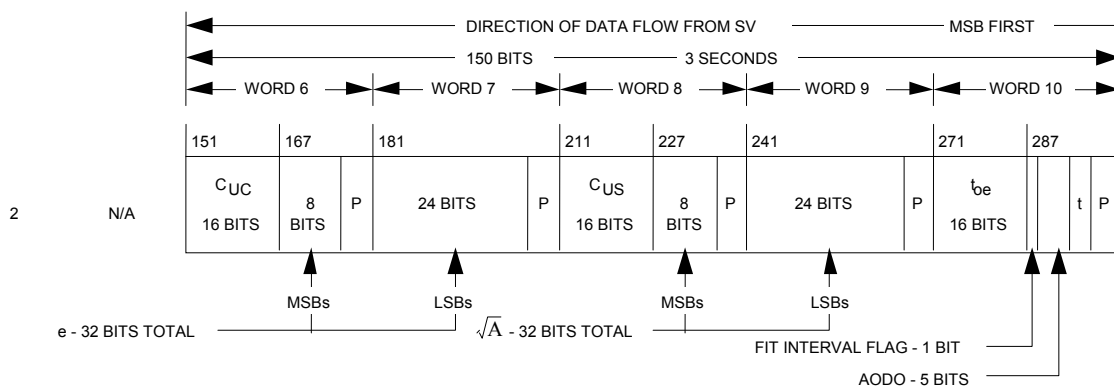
DIRECTION OF DATA FLOW FROM SV — MSB FIRST

150 BITS — 3 SECONDS

WORD 6 | WORD 7 | WORD 8 | WORD 9 | WORD 10

151 | 167 | 181 | 211 | 227 | 241 | 271 | 287

2 N/A

$C_{UC}$ 16 BITS | 8 BITS | P | 24 BITS | P | $C_{US}$ 16 BITS | 8 BITS | P | 24 BITS | P | $t_{oe}$ 16 BITS | | | t | P

MSBs LSBs MSBs LSBs

e - 32 BITS TOTAL

$\sqrt{A}$ - 32 BITS TOTAL

FIT INTERVAL FLAG - 1 BIT

AODO - 5 BITS